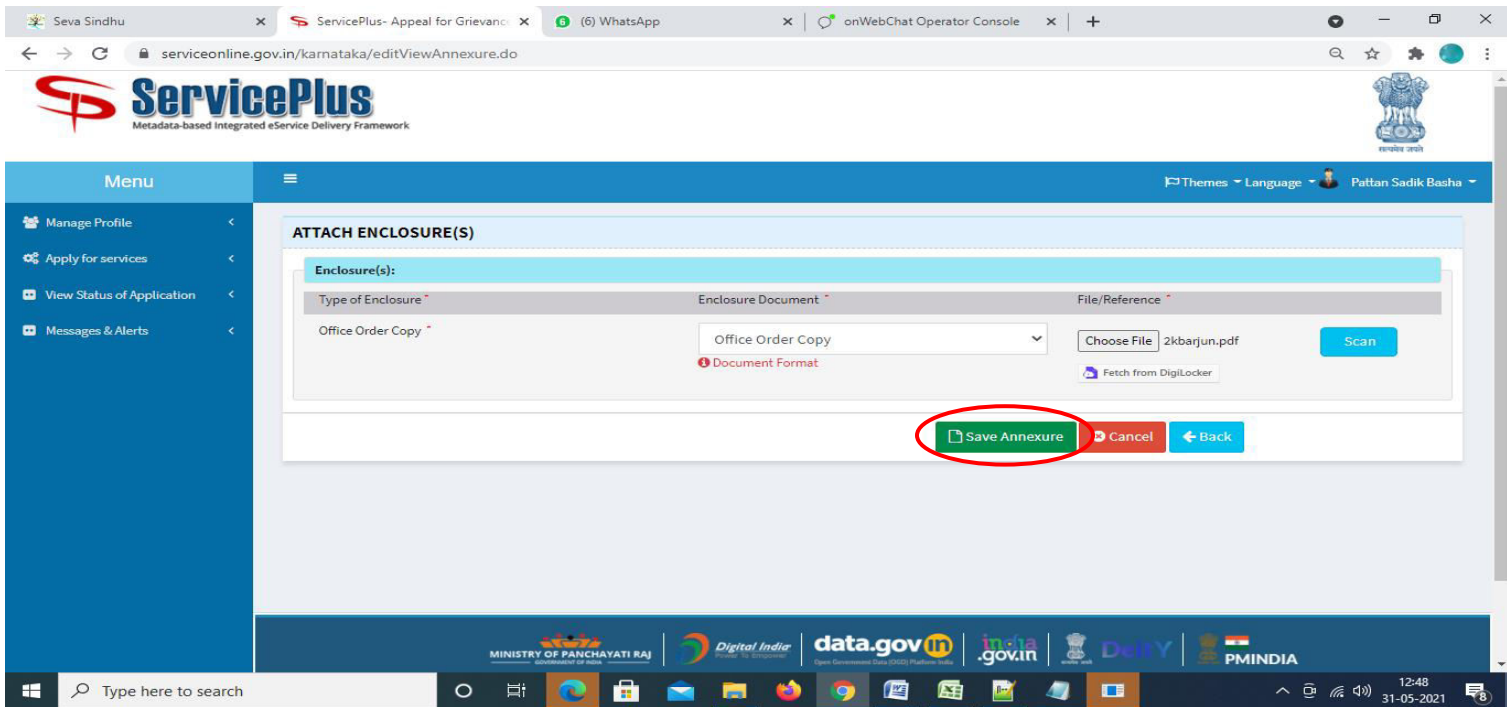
Seva Sindhu ×
ServicePlus- Appeal for Grievanc ×
(6) WhatsApp ×
onWebChat Operator Console ×
+

serviceonline.gov.in/karnataka/editViewAnnexure.do

ServicePlus
Metadata-based Integrated eService Delivery Framework

सत्यमेव जयते

Menu
Themes Language Pattan Sadik Basha

Manage Profile
Apply for services
View Status of Application
Messages & Alerts

ATTACH ENCLOSURE(S)

Enclosure(s):

| Type of Enclosure * | Enclosure Document * | File/Reference * |
|---|---|---|
| Office Order Copy * | Office Order Copy<br>Document Format | Choose File 2kbarjun.pdf<br>Fetch from DigiLocker<br>Scan |

Save Annexure Cancel Back

MINISTRY OF PANCHAYATI RAJ GOVERNMENT OF INDIA
Digital India Power To Empower
data.gov.in Open Government Data (OGD) Platform India
india.gov.in
DeitY
PMINDIA

Type here to search
12:48 31-05-2021
8